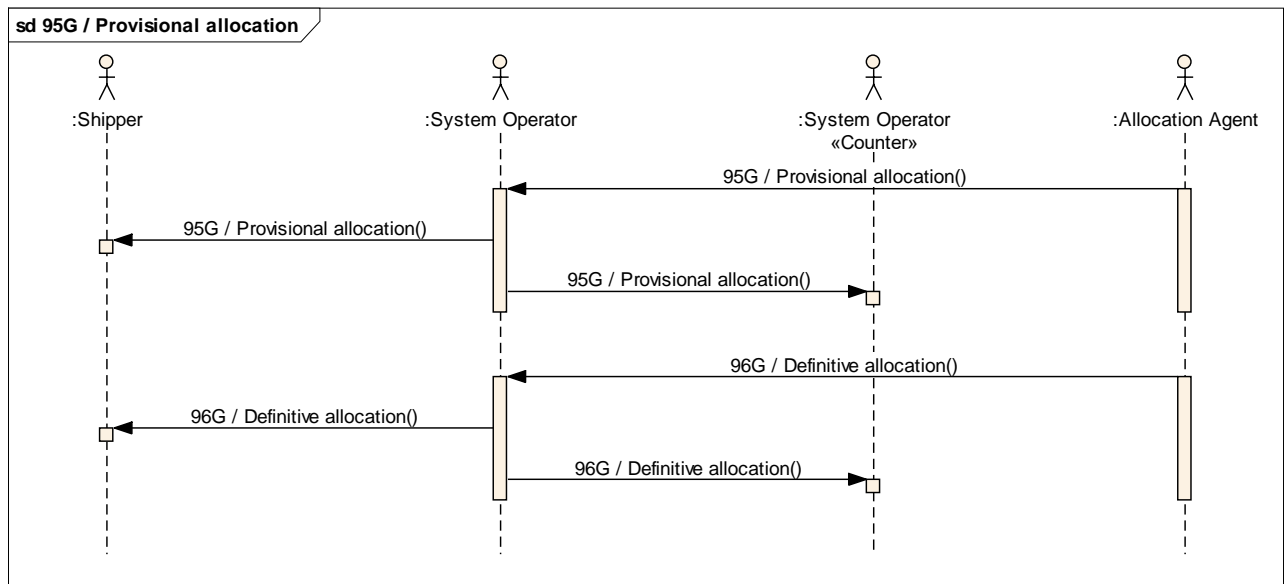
sd 95G / Provisional allocation

:Shipper

:System Operator

:System Operator
«Counter»

:Allocation Agent

95G / Provisional allocation()

95G / Provisional allocation()

95G / Provisional allocation()

96G / Definitive allocation()

96G / Definitive allocation()

96G / Definitive allocation()